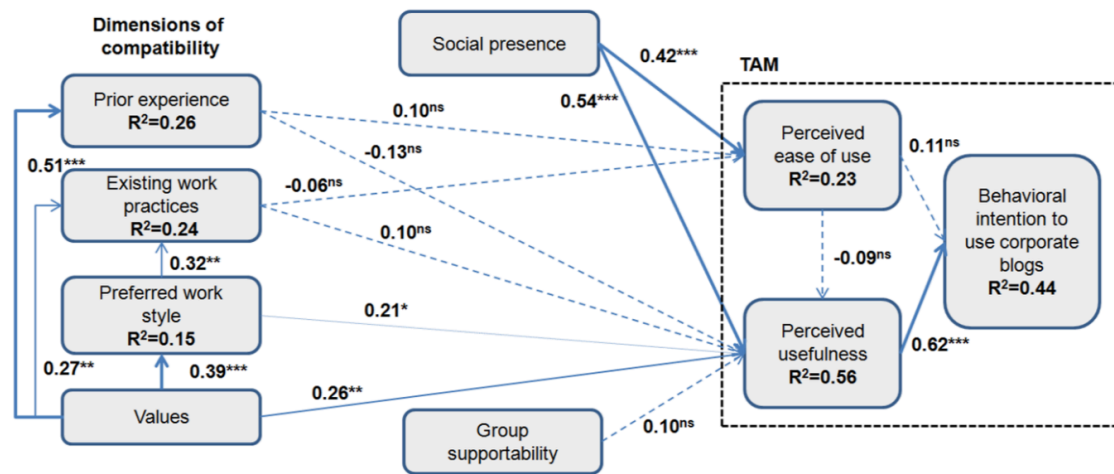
Dimensions of compatibility

Social presence

TAM

Prior experience
$R^2$=0.26

0.42***

0.54***

0.10$^{ns}$

-0.13$^{ns}$

Perceived ease of use
$R^2$=0.23

0.11$^{ns}$

0.51***

Existing work practices
$R^2$=0.24

-0.06$^{ns}$

Behavioral intention to use corporate blogs
$R^2$=0.44

0.10$^{ns}$

0.32**

-0.09$^{ns}$

Preferred work style
$R^2$=0.15

0.21*

Perceived usefulness
$R^2$=0.56

0.62***

0.27**

0.39***

Values

0.26**

Group supportability

0.10$^{ns}$